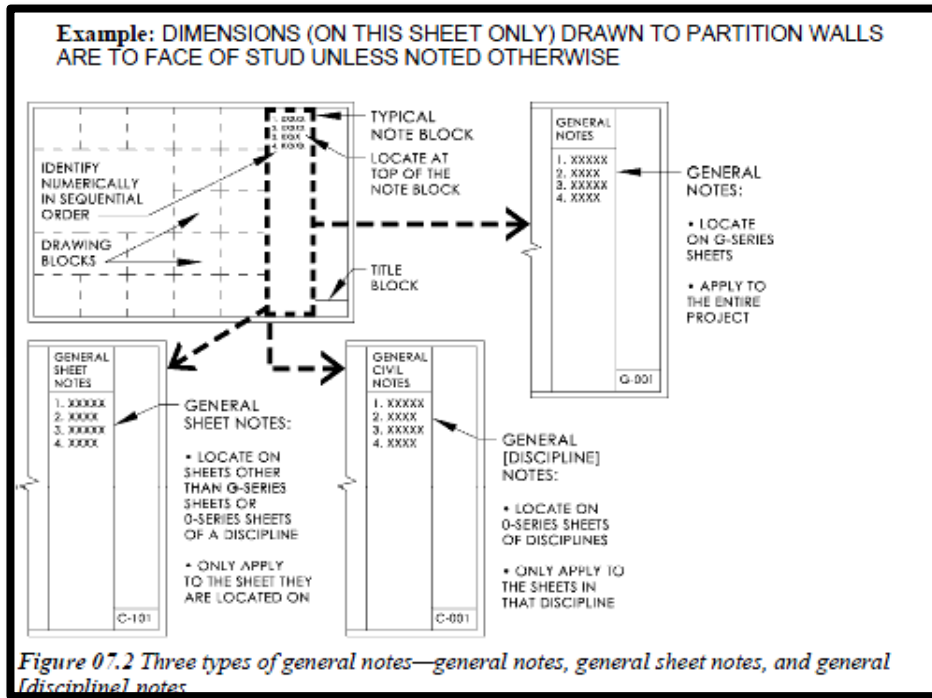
Example: DIMENSIONS (ON THIS SHEET ONLY) DRAWN TO PARTITION WALLS ARE TO FACE OF STUD UNLESS NOTED OTHERWISE

1. XXXX
2. XXXX
3. XXX
4. XXXX

TYPICAL NOTE BLOCK

LOCATE AT TOP OF THE NOTE BLOCK

IDENTIFY NUMERICALLY IN SEQUENTIAL ORDER

DRAWING BLOCKS

TITLE BLOCK

GENERAL NOTES

1. XXXXX
2. XXXX
3. XXXXX
4. XXXX

G-001

GENERAL NOTES:

• LOCATE ON G-SERIES SHEETS

• APPLY TO THE ENTIRE PROJECT

GENERAL SHEET NOTES

1. XXXXX
2. XXXX
3. XXXXX
4. XXXX

C-101

GENERAL SHEET NOTES:

• LOCATE ON SHEETS OTHER THAN G-SERIES SHEETS OR 0-SERIES SHEETS OF A DISCIPLINE

• ONLY APPLY TO THE SHEET THEY ARE LOCATED ON

GENERAL CIVIL NOTES

1. XXXXX
2. XXXX
3. XXXXX
4. XXXX

C-001

GENERAL [DISCIPLINE] NOTES:

• LOCATE ON 0-SERIES SHEETS OF DISCIPLINES

• ONLY APPLY TO THE SHEETS IN THAT DISCIPLINE

Figure 07.2 Three types of general notes—general notes, general sheet notes, and general [discipline] notes